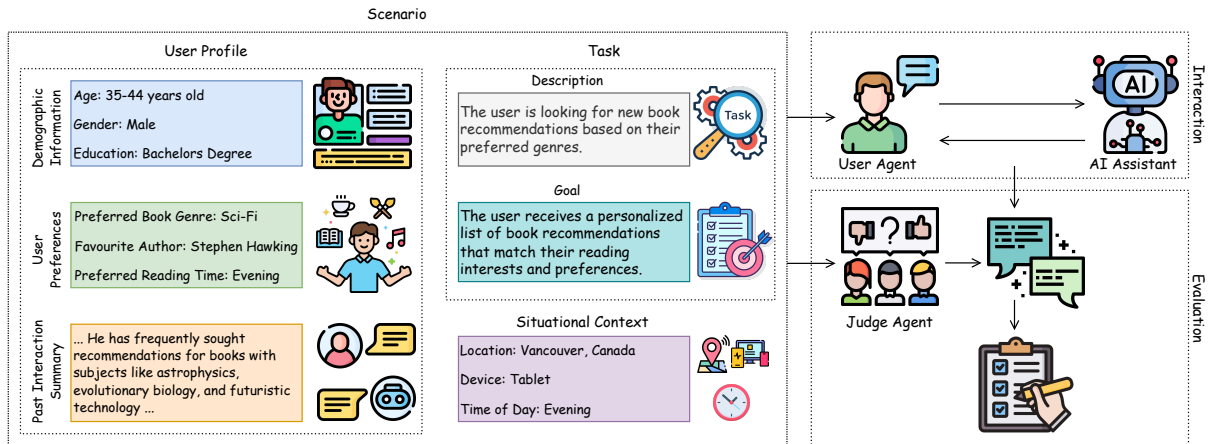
Scenario

User Profile

Demographic Information

Age: 35-44 years old

Gender: Male

Education: Bachelors Degree

User Preferences

Preferred Book Genre: Sci-Fi

Favourite Author: Stephen Hawking

Preferred Reading Time: Evening

Past Interaction Summary

... He has frequently sought recommendations for books with subjects like astrophysics, evolutionary biology, and futuristic technology ...

Task

Description

The user is looking for new book recommendations based on their preferred genres.

Task

Goal

The user receives a personalized list of book recommendations that match their reading interests and preferences.

Situational Context

Location: Vancouver, Canada

Device: Tablet

Time of Day: Evening

Interaction

User Agent

AI

AI Assistant

Evaluation

Judge Agent